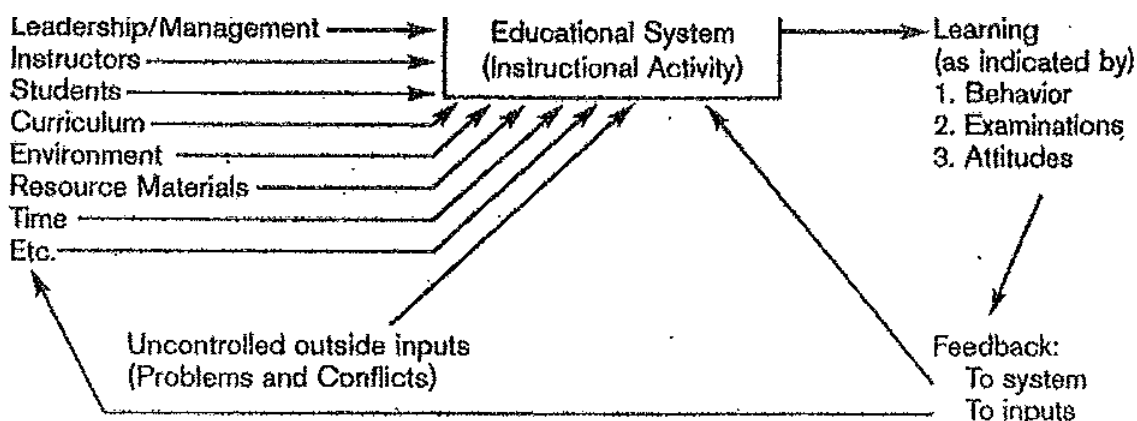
Leadership/Management
Instructors
Students
Curriculum
Environment
Resource Materials
Time
Etc.

Educational System
(Instructional Activity)

Learning
(as indicated by)
1. Behavior
2. Examinations
3. Attitudes

Uncontrolled outside inputs
(Problems and Conflicts)

Feedback:
To system
To inputs